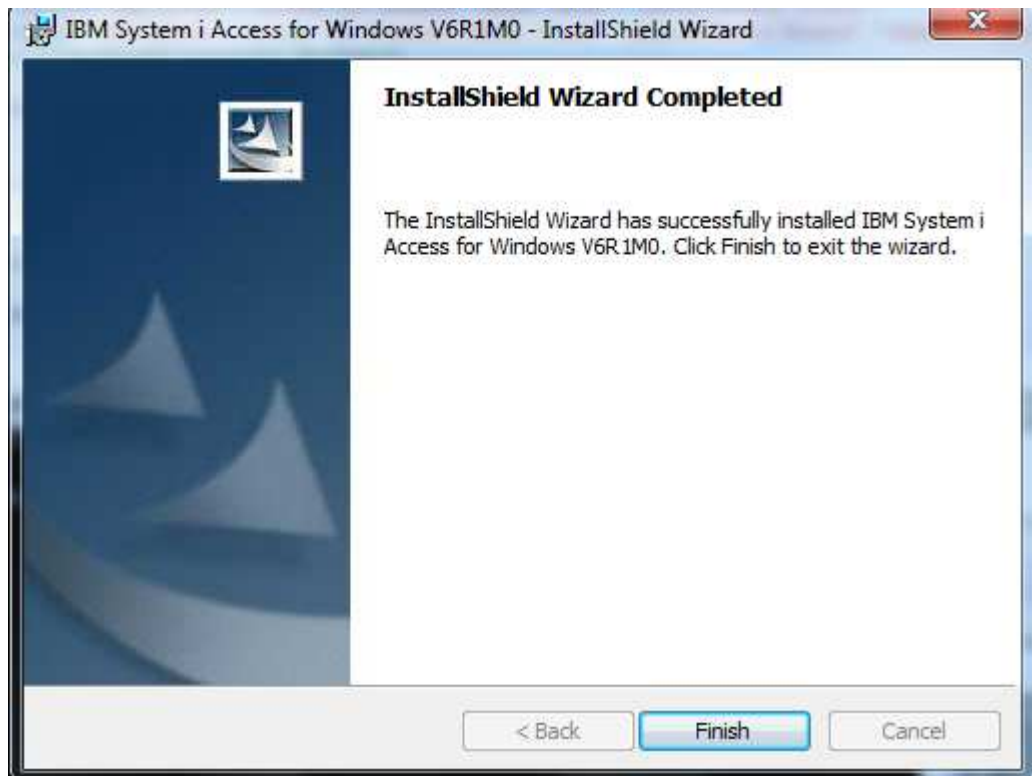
IBM System i Access for Windows V6R1M0 - InstallShield Wizard

InstallShield Wizard Completed

The InstallShield Wizard has successfully installed IBM System i Access for Windows V6R1M0. Click Finish to exit the wizard.

< Back
Finish
Cancel